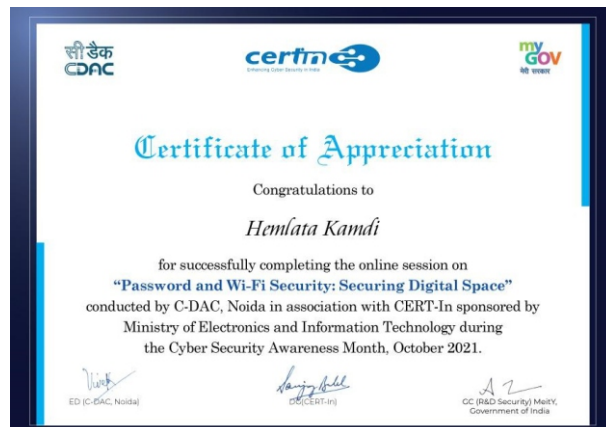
सी-डैक
CDAC

cert-in
Enhancing Cyber Security in India

my GOV
मेरी सरकार

Certificate of Appreciation

Congratulations to

Hemlata Kamdi

for successfully completing the online session on
"Password and Wi-Fi Security: Securing Digital Space"
conducted by C-DAC, Noida in association with CERT-In sponsored by Ministry of Electronics and Information Technology during the Cyber Security Awareness Month, October 2021.

ED (C-DAC, Noida)

DG(CERT-In)

GC (R&D Security) MeitY, Government of India